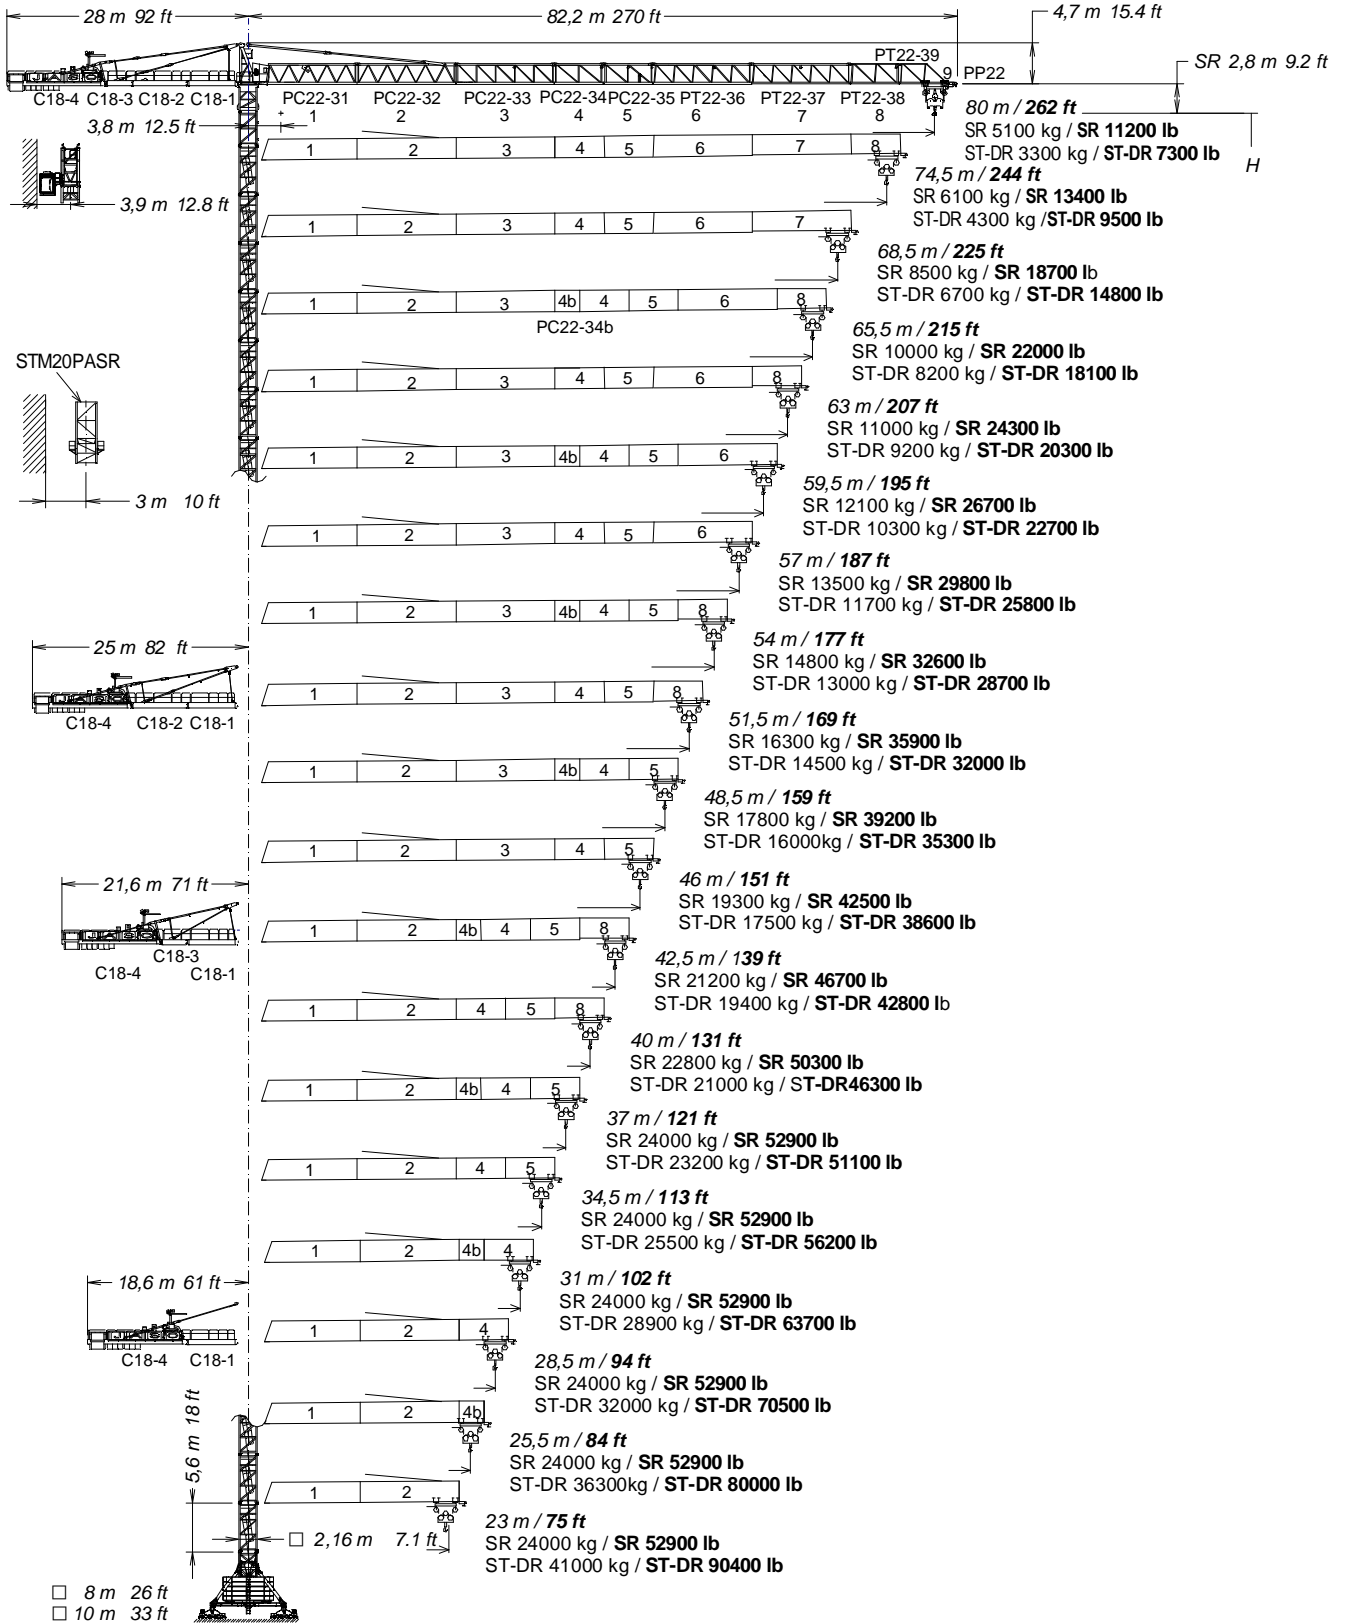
28 m 92 ft
82,2 m 270 ft
4,7 m 15.4 ft
PT22-39
9 PP22
SR 2,8 m 9.2 ft
C18-4 C18-3 C18-2 C18-1
PC22-31 PC22-32 PC22-33 PC22-34 PC22-35 PT22-36 PT22-37 PT22-38
1 2 3 4 5 6 7 8
3,8 m 12.5 ft
80 m / **262 ft**
SR 5100 kg / **SR 11200 lb**
ST-DR 3300 kg / **ST-DR 7300 lb**
H
1 2 3 4 5 6 7 8
3,9 m 12.8 ft
74,5 m / **244 ft**
SR 6100 kg / **SR 13400 lb**
ST-DR 4300 kg /**ST-DR 9500 lb**
1 2 3 4 5 6 7
68,5 m / **225 ft**
SR 8500 kg / **SR 18700 l**b
ST-DR 6700 kg / **ST-DR 14800 lb**
1 2 3 4b 4 5 6 8
PC22-34b
65,5 m / **215 ft**
SR 10000 kg / **SR 22000 lb**
ST-DR 8200 kg / **ST-DR 18100 lb**
STM20PASR
1 2 3 4 5 6 8
63 m / **207 ft**
SR 11000 kg / **SR 24300 lb**
ST-DR 9200 kg / **ST-DR 20300 lb**
1 2 3 4b 4 5 6
3 m 10 ft
59,5 m / **195 ft**
SR 12100 kg / **SR 26700 lb**
ST-DR 10300 kg / **ST-DR 22700 lb**
1 2 3 4 5 6
57 m / **187 ft**
SR 13500 kg / **SR 29800 lb**
ST-DR 11700 kg / **ST-DR 25800 lb**
1 2 3 4b 4 5 8
25 m 82 ft
54 m / **177 ft**
SR 14800 kg / **SR 32600 lb**
ST-DR 13000 kg / **ST-DR 28700 lb**
C18-4 C18-2 C18-1
1 2 3 4 5 8
51,5 m / **169 ft**
SR 16300 kg / **SR 35900 lb**
ST-DR 14500 kg / **ST-DR 32000 lb**
1 2 3 4b 4 5
48,5 m / **159 ft**
SR 17800 kg / **SR 39200 lb**
ST-DR 16000kg / **ST-DR 35300 lb**
1 2 3 4 5
21,6 m 71 ft
46 m / **151 ft**
SR 19300 kg / **SR 42500 lb**
ST-DR 17500 kg / **ST-DR 38600 lb**
1 2 4b 4 5 8
C18-3
C18-4 C18-1
42,5 m / 1**39 ft**
SR 21200 kg / **SR 46700 lb**
ST-DR 19400 kg / **ST-DR 42800 l**b
1 2 4 5 8
40 m / **131 ft**
SR 22800 kg / **SR 50300 lb**
ST-DR 21000 kg / S**T-DR46300 lb**
1 2 4b 4 5
37 m / **121 ft**
SR 24000 kg / **SR 52900 lb**
ST-DR 23200 kg / **ST-DR 51100 lb**
1 2 4 5
34,5 m / **113 ft**
SR 24000 kg / **SR 52900 lb**
ST-DR 25500 kg / **ST-DR 56200 lb**
1 2 4b 4
18,6 m 61 ft
31 m / **102 ft**
SR 24000 kg / **SR 52900 lb**
ST-DR 28900 kg / **ST-DR 63700 lb**
C18-4 C18-1
1 2 4
28,5 m / **94 ft**
SR 24000 kg / **SR 52900 lb**
ST-DR 32000 kg / **ST-DR 70500 lb**
5,6 m 18 ft
1 2 4b
25,5 m / **84 ft**
SR 24000 kg / **SR 52900 lb**
ST-DR 36300kg / **ST-DR 80000 lb**
1 2
□ 2,16 m 7.1 ft
23 m / **75 ft**
SR 24000 kg / **SR 52900 lb**
ST-DR 41000 kg / **ST-DR 90400 lb**
□ 8 m 26 ft
□ 10 m 33 ft